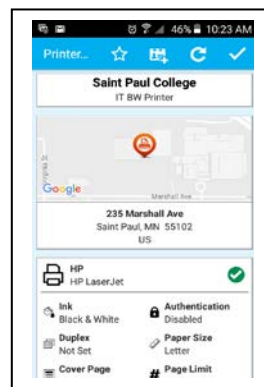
46% 10:23 AM

Printer...

Saint Paul College
IT BW Printer

Google
Marshall Ave

235 Marshall Ave
Saint Paul, MN 55102
US

HP
HP LaserJet

Ink
Black & White

Authentication
Disabled

Duplex
Not Set

Paper Size
Letter

Cover Page

Page Limit